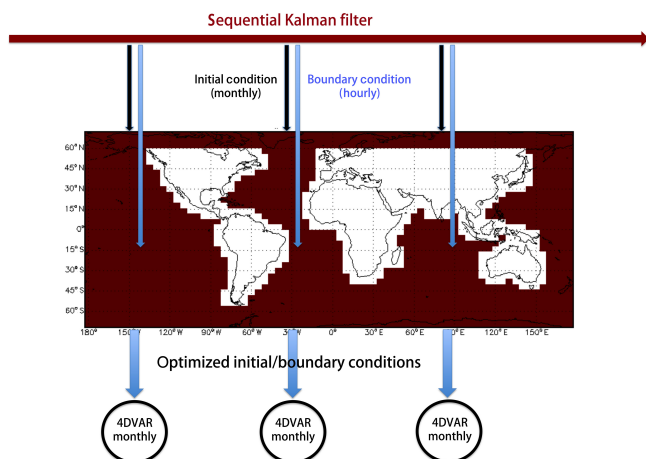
Sequential Kalman filter

Initial condition (monthly)

Boundary condition (hourly)

60° N
45° N
30° N
15° N
0°
15° S
30° S
45° S
60° S

180° 150° W 120° W 90° W 60° W 30° W 0° 30° E 60° E 90° E 120° E 150° E

Optimized initial/boundary conditions

4DVAR monthly

4DVAR monthly

4DVAR monthly